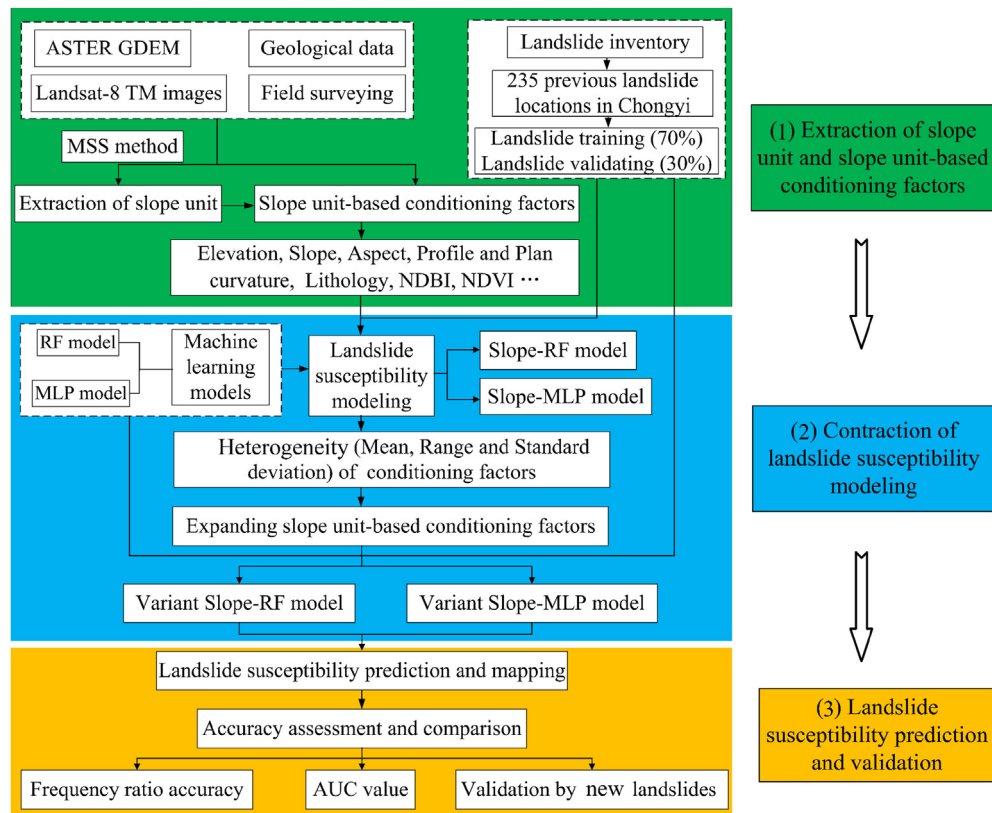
ASTER GDEM

Geological data

Landsat-8 TM images

Field surveying

Landslide inventory

235 previous landslide locations in Chongyi

Landslide training (70%)
Landslide validating (30%)

MSS method

Extraction of slope unit

Slope unit-based conditioning factors

Elevation, Slope, Aspect, Profile and Plan curvature, Lithology, NDBI, NDVI ···

(1) Extraction of slope unit and slope unit-based conditioning factors

RF model

MLP model

Machine learning models

Landslide susceptibility modeling

Slope-RF model

Slope-MLP model

Heterogeneity (Mean, Range and Standard deviation) of conditioning factors

Expanding slope unit-based conditioning factors

Variant Slope-RF model

Variant Slope-MLP model

(2) Contraction of landslide susceptibility modeling

Landslide susceptibility prediction and mapping

Accuracy assessment and comparison

Frequency ratio accuracy

AUC value

Validation by new landslides

(3) Landslide susceptibility prediction and validation